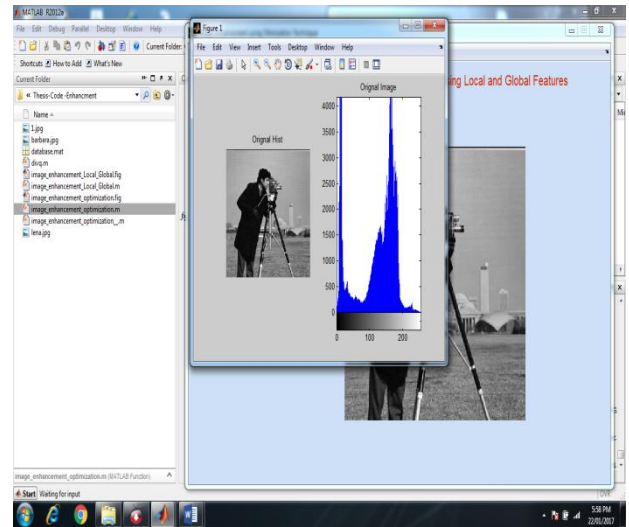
MATLAB R2012a

File Edit Debug Parallel Desktop Window Help

Current Folder:

Shortcuts How to Add What's New

Current Folder

« Thesis-Code -Enhancment

Name

1.jpg
barbara.jpg
database.mat
divq.m
image_enhancement_Local_Global.fig
image_enhancement_Local_Global.m
image_enhancement_optimization.fig
image_enhancement_optimization.m
image_enhancement_optimization_.m
lena.jpg

Figure 1

File Edit View Insert Tools Desktop Window Help

Orginal Hist

Orginal Image

4000
3500
3000
2500
2000
1500
1000
500
0

0 100 200

ing Local and Global Features

image_enhancement_optimization.m (MATLAB Function)

Start Waiting for input

OVR

5:58 PM
22/01/2017